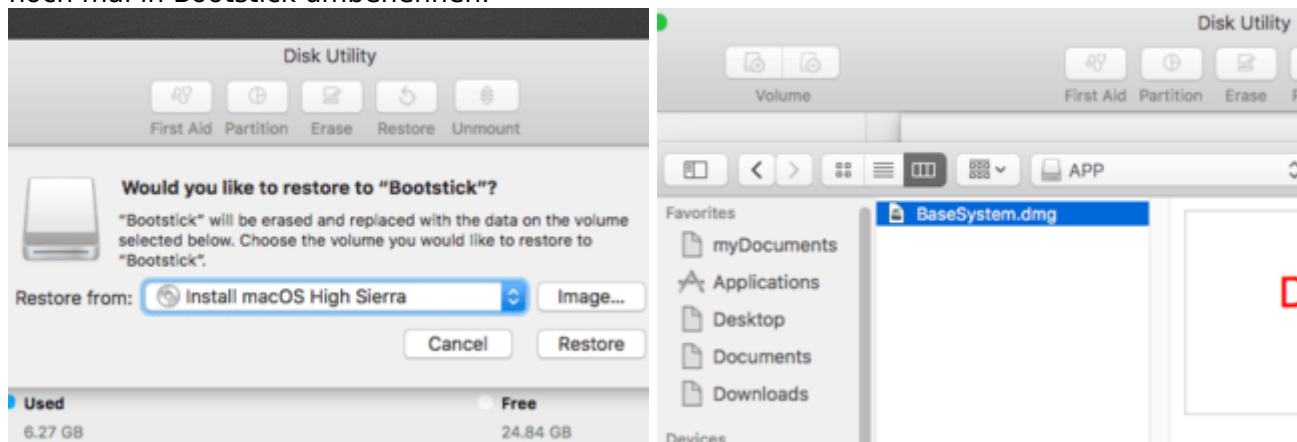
noch mal in Bootstick umbenennen.

Disk Utility

First Aid Partition Erase Restore Unmount

Would you like to restore to "Bootstick"?

"Bootstick" will be erased and replaced with the data on the volume selected below. Choose the volume you would like to restore to "Bootstick".

Restore from: Install macOS High Sierra Image...

Cancel Restore

Used
6.27 GB

Free
24.84 GB

Disk Utility

Volume

First Aid Partition Erase

APP

Favorites
myDocuments
Applications
Desktop
Documents
Downloads
Devices

BaseSystem.dmg